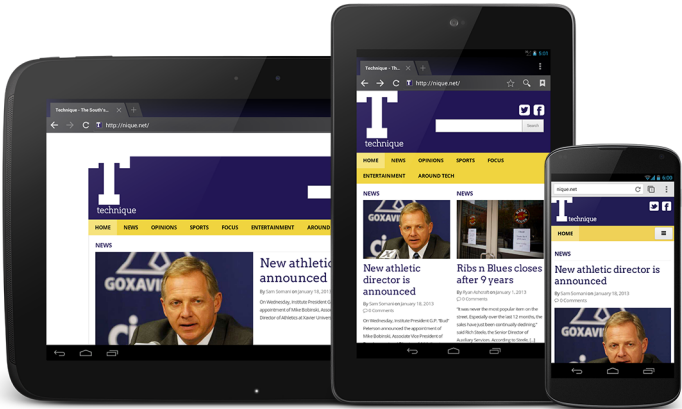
Technique - The South's

http://nique.net/

T
technique

HOME NEWS OPINIONS SPORTS FOCUS ENTERTAINMENT AROUND

NEWS

New athletic announced

By Sam Somani on January 18, 201

On Wednesday, Institute President G. appointment of Mike Bobinski, Associat of Athletics at Xavier University.

Technique - The

http://nique.net/

T
technique

Search

HOME NEWS OPINIONS SPORTS FOCUS ENTERTAINMENT AROUND TECH

NEWS

New athletic director is announced

By Sam Somani on January 18, 2013
0 Comments

On Wednesday, Institute President G.P. "Bud" Peterson announced the appointment of Mike Bobinski, Associate Vice President of

NEWS

Ribs n Blues closes after 9 years

By Ryan Ashworth on January 1, 2013
0 Comments

It was never the most popular item on the street. Especially over the last 12 months, the sales have just been continually declining," said Rich Steele, the Senior Director of Auxiliary Services. According to Steele, [...]

nique.net

T
technique

HOME

New athletic director is announced

By Sam Somani on January 18, 2013
0 Comments

NEWS